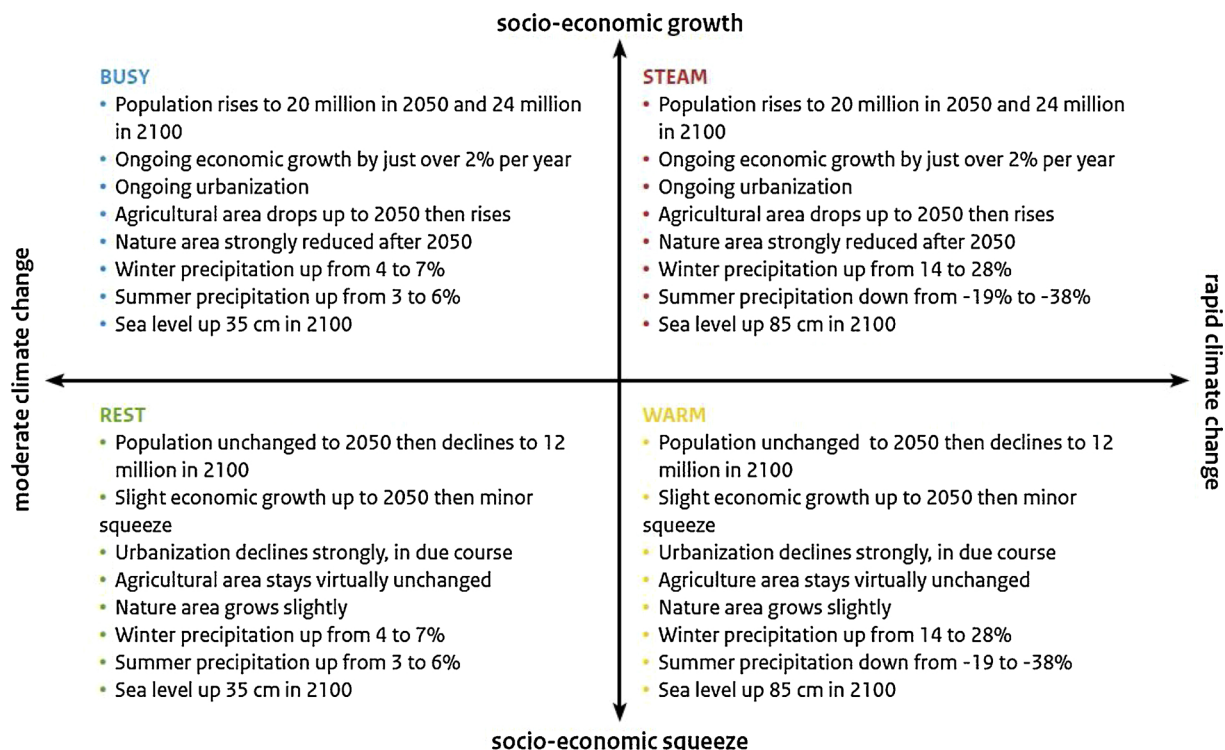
socio-economic growth

BUSY
• Population rises to 20 million in 2050 and 24 million in 2100
• Ongoing economic growth by just over 2% per year
• Ongoing urbanization
• Agricultural area drops up to 2050 then rises
• Nature area strongly reduced after 2050
• Winter precipitation up from 4 to 7%
• Summer precipitation up from 3 to 6%
• Sea level up 35 cm in 2100

STEAM
• Population rises to 20 million in 2050 and 24 million in 2100
• Ongoing economic growth by just over 2% per year
• Ongoing urbanization
• Agricultural area drops up to 2050 then rises
• Nature area strongly reduced after 2050
• Winter precipitation up from 14 to 28%
• Summer precipitation down from -19% to -38%
• Sea level up 85 cm in 2100

moderate climate change

rapid climate change

REST
• Population unchanged to 2050 then declines to 12 million in 2100
• Slight economic growth up to 2050 then minor squeeze
• Urbanization declines strongly, in due course
• Agricultural area stays virtually unchanged
• Nature area grows slightly
• Winter precipitation up from 4 to 7%
• Summer precipitation up from 3 to 6%
• Sea level up 35 cm in 2100

WARM
• Population unchanged to 2050 then declines to 12 million in 2100
• Slight economic growth up to 2050 then minor squeeze
• Urbanization declines strongly, in due course
• Agriculture area stays virtually unchanged
• Nature area grows slightly
• Winter precipitation up from 14 to 28%
• Summer precipitation down from -19 to -38%
• Sea level up 85 cm in 2100

socio-economic squeeze